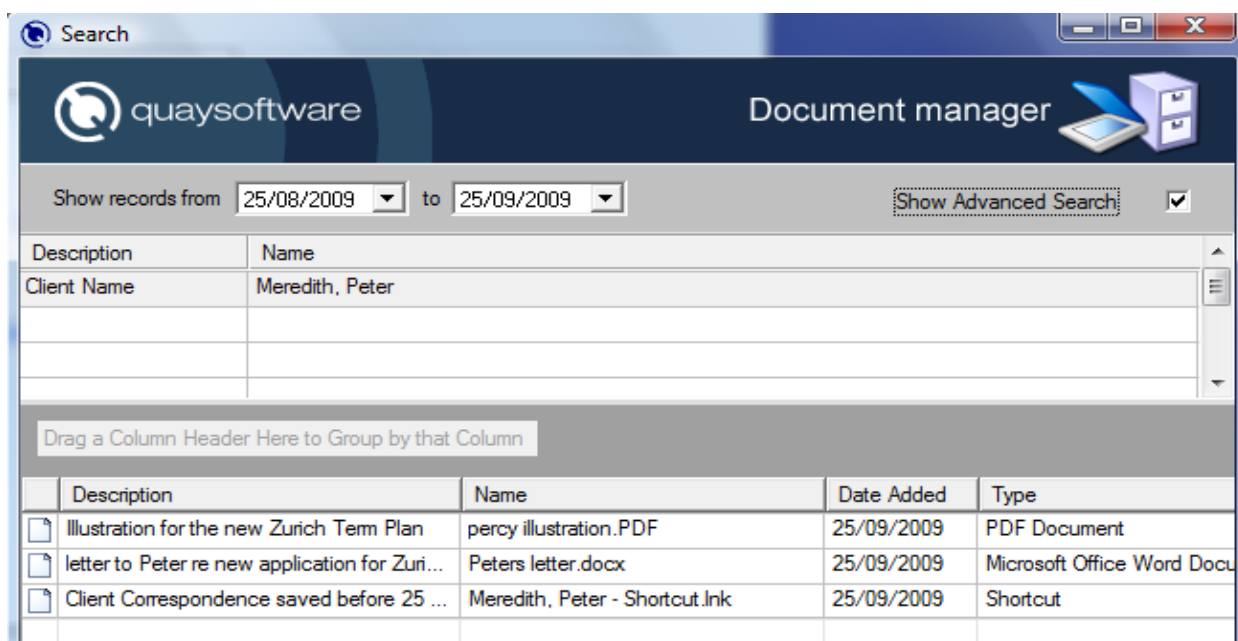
Search

quaysoftware

Document manager

Show records from 25/08/2009 to 25/09/2009

Show Advanced Search

| Description | Name |
|---|---|
| Client Name | Meredith, Peter |
| | |
| | |

Drag a Column Header Here to Group by that Column

| | Description | Name | Date Added | Type |
|---|---|---|---|---|
| | Illustration for the new Zurich Term Plan | percy illustration.PDF | 25/09/2009 | PDF Document |
| | letter to Peter re new application for Zuri... | Peters letter.docx | 25/09/2009 | Microsoft Office Word Docu |
| | Client Correspondence saved before 25 ... | Meredith, Peter - Shortcut.lnk | 25/09/2009 | Shortcut |